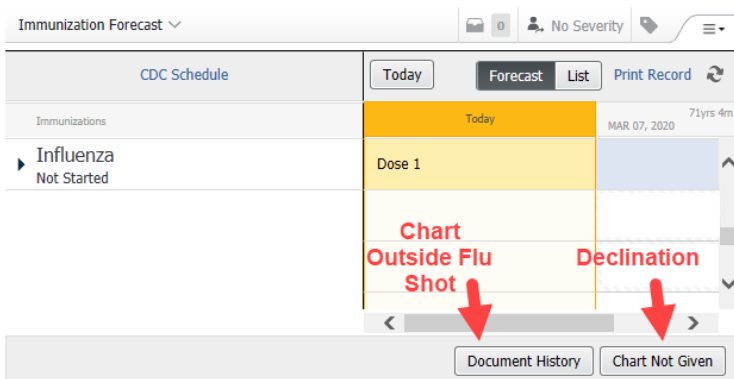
Immunization Forecast

0

No Severity

CDC Schedule

Today

Forecast

List

Print Record

Immunizations

Today

71yrs 4m

MAR 07, 2020

Influenza
Not Started

Dose 1

Chart Outside Flu Shot

Declination

Document History

Chart Not Given